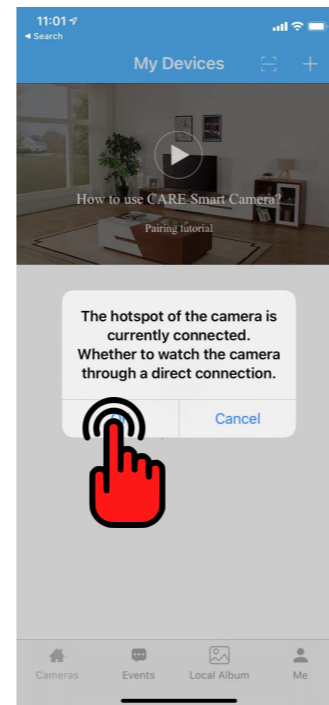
11:01
◂ Search

My Devices

How to use CARE Smart Camera?
Pairing tutorial

The hotspot of the camera is currently connected. Whether to watch the camera through a direct connection.

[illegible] Cancel

Cameras Events Local Album Me